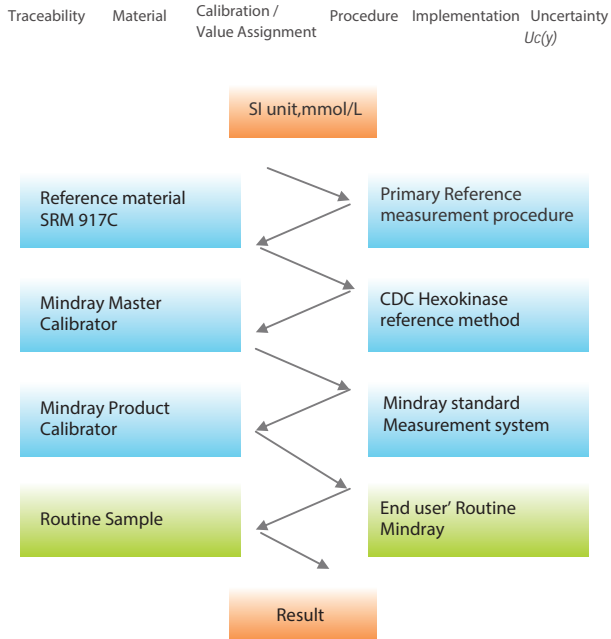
Traceability Material Calibration / Value Assignment Procedure Implementation Uncertainty $Uc(y)$

SI unit,mmol/L

Reference material SRM 917C

Primary Reference measurement procedure

Mindray Master Calibrator

CDC Hexokinase reference method

Mindray Product Calibrator

Mindray standard Measurement system

Routine Sample

End user' Routine Mindray

Result